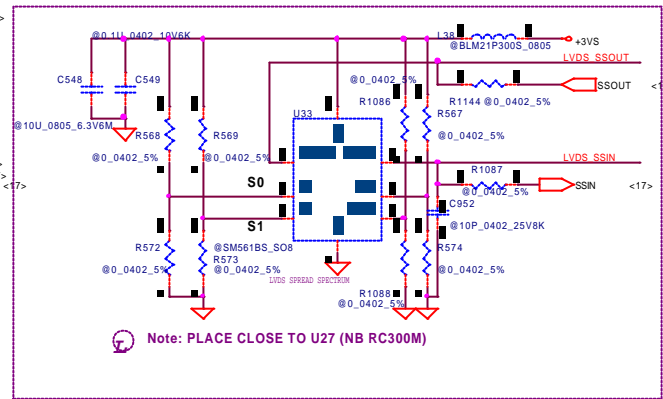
@0.1U_0402_10V6K
L38
+3VS
@BLM21P300S_0805
LVDS_SSOUT
C548
C549
@0_0402_5%
SSOUT
R1144 @0_0402_5%
<1
@10U_0805_6.3V6M
U33
R1086
R567
R568
R569
@0_0402_5%
@0_0402_5%
@0_0402_5%
LVDS_SSIN
R1087
<17>
S0
SSIN
<17>
@0_0402_5%
C952
S1
@10P_0402_25V8K
R572
@SM561BS_SO8
R574
@0_0402_5%
R573
@0_0402_5%
@0_0402_5%
LVDS SPREAD SPECTRUM
R1088
@0_0402_5%
Note: PLACE CLOSE TO U27 (NB RC300M)